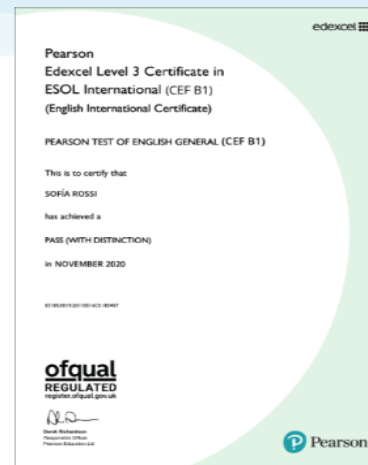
edexcel

Pearson
Edexcel Level 3 Certificate in
ESOL International (CEF B1)
(English International Certificate)

PEARSON TEST OF ENGLISH GENERAL (CEF B1)

This is to certify that

SOFÍA ROSSI

has achieved a

PASS (WITH DISTINCTION)

in NOVEMBER 2020

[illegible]

ofqual
REGULATED
register.ofqual.gov.uk

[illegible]

Derek Richardson
Responsible Officer
Pearson Education Ltd

Pearson